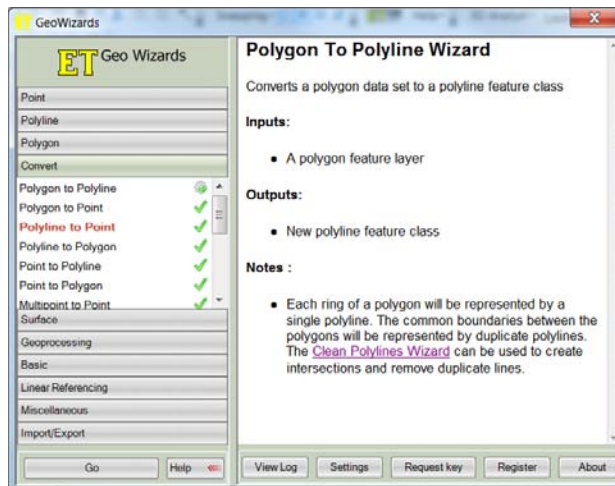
GeoWizards

ET Geo Wizards

Point
Polyline
Polygon
Convert
Polygon to Polyline
Polygon to Point
Polyline to Point
Polyline to Polygon
Point to Polyline
Point to Polygon
Multipoint to Point
Surface
Geoprocessing
Basic
Linear Referencing
Miscellaneous
Import/Export

Go
Help

Polygon To Polyline Wizard

Converts a polygon data set to a polyline feature class

Inputs:

• A polygon feature layer

Outputs:

• New polyline feature class

Notes :

• Each ring of a polygon will be represented by a single polyline. The common boundaries between the polygons will be represented by duplicate polylines. The Clean Polylines Wizard can be used to create intersections and remove duplicate lines.

View Log
Settings
Request key
Register
About